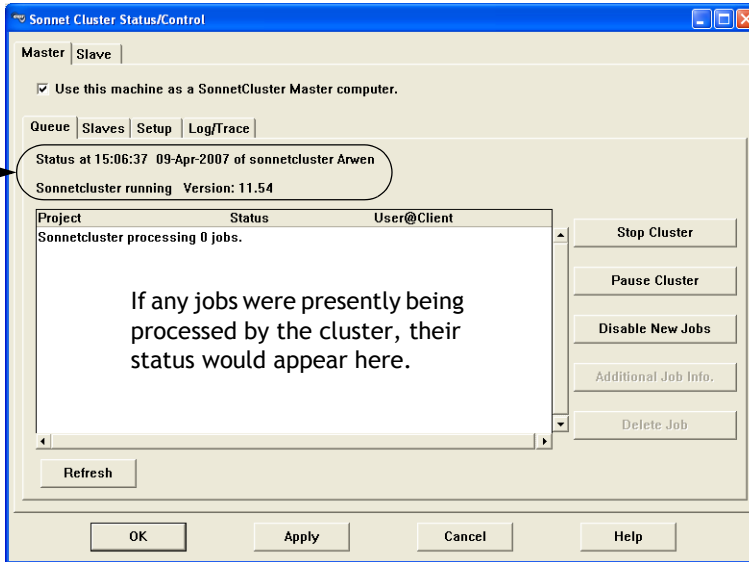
Sonnet Cluster Status/Control

Master | Slave

Use this machine as a SonnetCluster Master computer.

Queue | Slaves | Setup | Log/Trace

Status at 15:06:37 09-Apr-2007 of sonnetcluster Arwen

Sonnetcluster running Version: 11.54

| Project | Status | User@Client |
|---|---|---|
| Sonnetcluster processing 0 jobs. | | |

If any jobs were presently being processed by the cluster, their status would appear here.

Stop Cluster

Pause Cluster

Disable New Jobs

Additional Job Info.

Delete Job

Refresh

OK

Apply

Cancel

Help